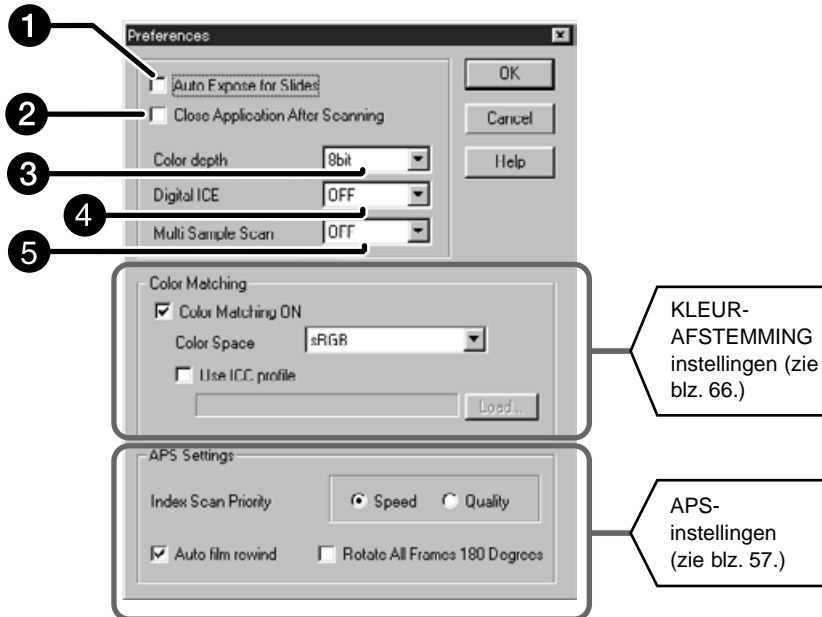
1
Preferences
Auto Expose for Slides
OK
2
Close Application After Scanning
Cancel
Color depth
8bit
Help
3
Digital ICE
OFF
4
Multi Sample Scan
OFF
5

Color Matching
Color Matching ON
Color Space
sRGB
Use ICC profile
Load...

KLEUR-AFSTEMMING instellingen (zie blz. 66.)

APS Settings
Index Scan Priority
Speed
Quality
Auto film rewind
Rotate All Frames 180 Degrees

APS-instellingen (zie blz. 57.)